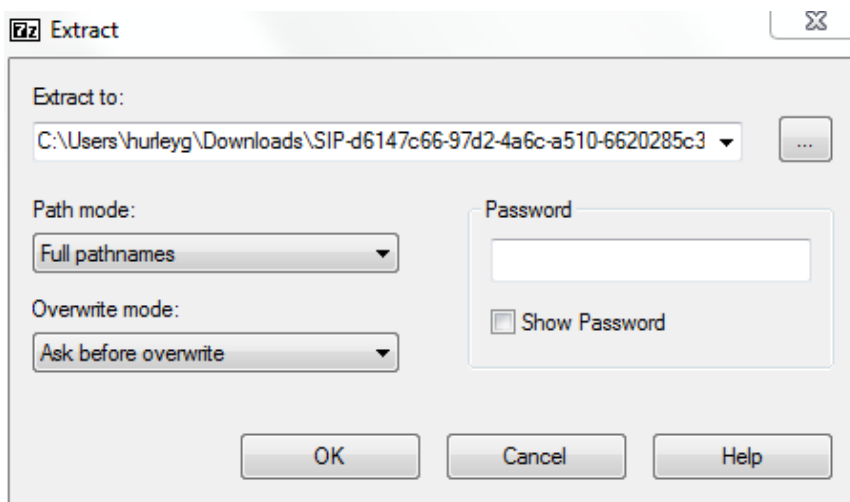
7z Extract

Extract to:

C:\Users\hurleyg\Downloads\SIP-d6147c66-97d2-4a6c-a510-6620285c3

...

Path mode:

Full pathnames

Overwrite mode:

Ask before overwrite

Password

Show Password

OK

Cancel

Help